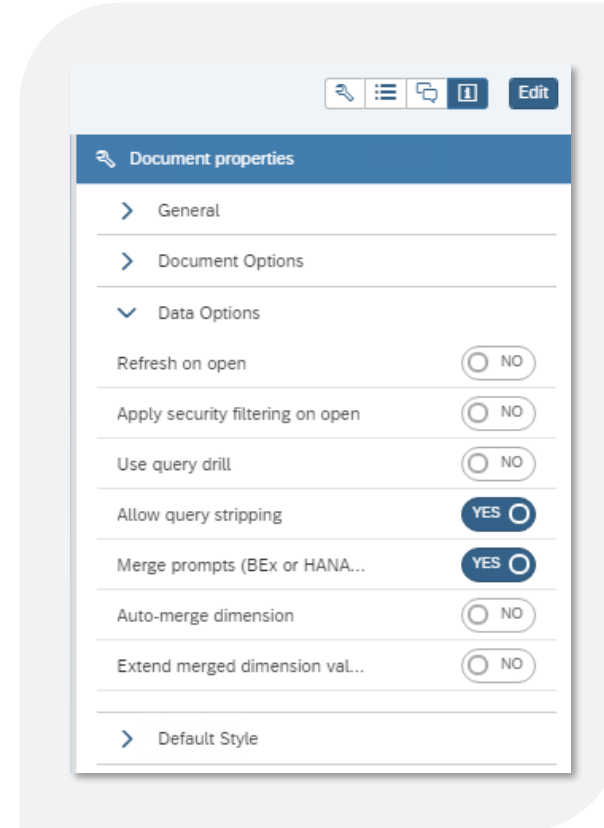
Edit

Document properties

General

Document Options

Data Options

Refresh on open NO

Apply security filtering on open NO

Use query drill NO

Allow query stripping YES

Merge prompts (BEx or HANA... YES

Auto-merge dimension NO

Extend merged dimension val... NO

Default Style